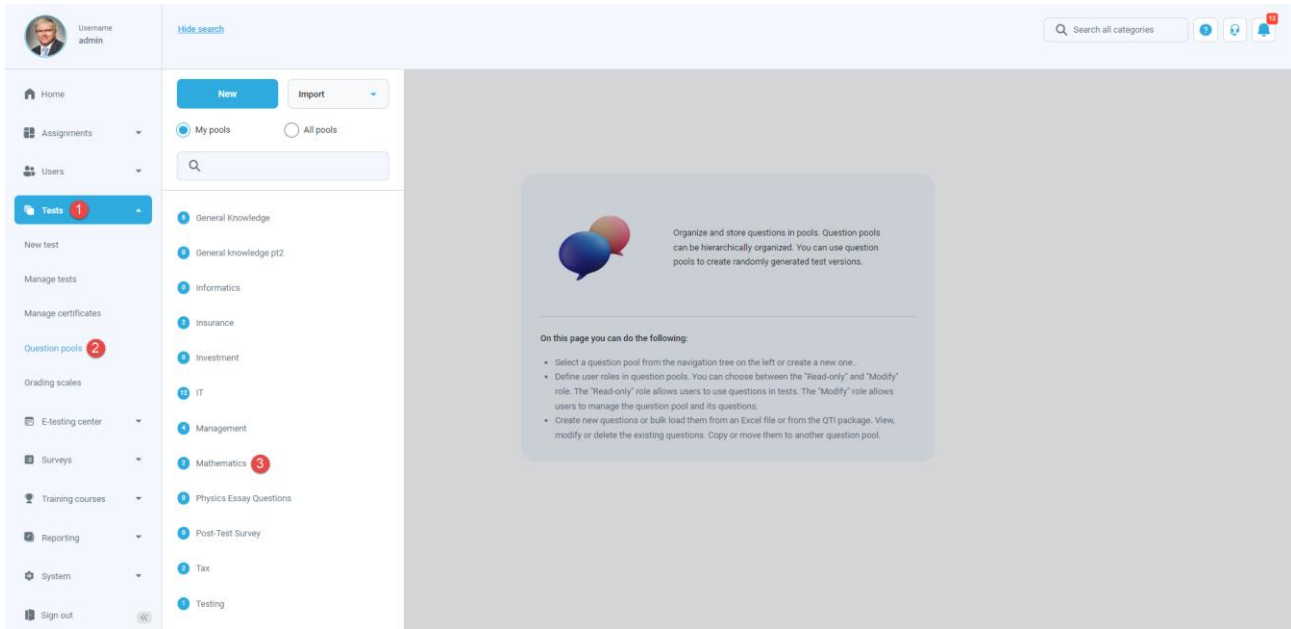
Username
admin

Hide search

Search all categories

12

Home

Assignments

Users

Tests 1

New test

Manage tests

Manage certificates

Question pools 2

Grading scales

E-testing center

Surveys

Training courses

Reporting

System

Sign out

New

Import

My pools

All pools

6 General Knowledge

0 General knowledge pt2

6 Informatics

2 Insurance

5 Investment

12 IT

4 Management

2 Mathematics 3

5 Physics Essay Questions

9 Post-Test Survey

2 Tax

1 Testing

Organize and store questions in pools. Question pools can be hierarchically organized. You can use question pools to create randomly generated test versions.

On this page you can do the following:

- Select a question pool from the navigation tree on the left or create a new one..
- Define user roles in question pools. You can choose between the "Read-only" and "Modify" role. The "Read-only" role allows users to use questions in tests. The "Modify" role allows users to manage the question pool and its questions.
- Create new questions or bulk load them from an Excel file or from the QTI package. View, modify or delete the existing questions. Copy or move them to another question pool.